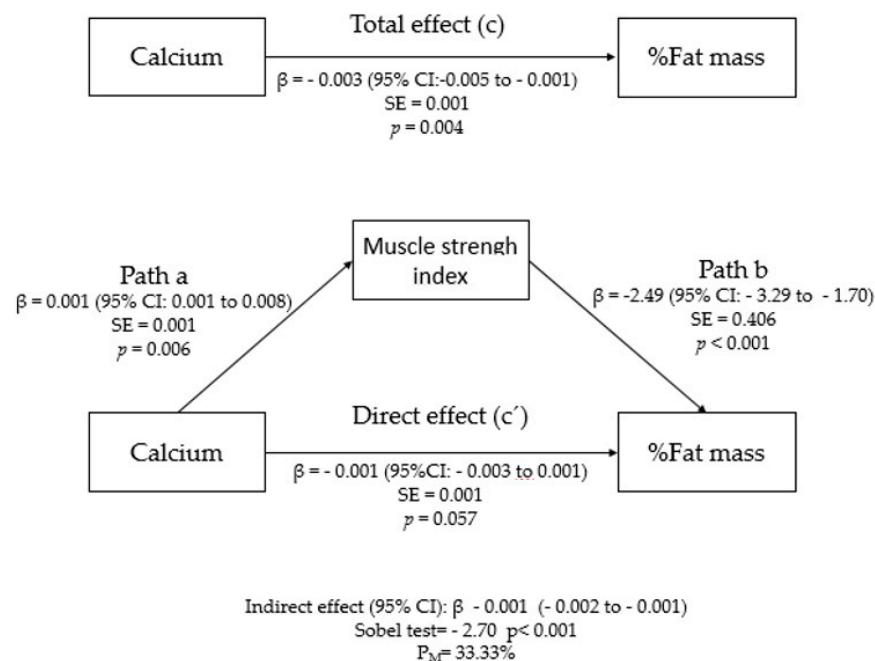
Calcium

Total effect (c)

β = - 0.003 (95% CI:-0.005 to - 0.001)
SE = 0.001
$p$ = 0.004

%Fat mass

Muscle strengh index

Path a
β = 0.001 (95% CI: 0.001 to 0.008)
SE = 0.001
$p$ = 0.006

Path b
β = -2.49 (95% CI: - 3.29 to - 1.70)
SE = 0.406
$p$ < 0.001

Calcium

Direct effect (c´)

β = - 0.001 (95%CI: - 0.003 to 0.001)
SE = 0.001
$p$ = 0.057

%Fat mass

Indirect effect (95% CI): β - 0.001 (- 0.002 to - 0.001)
Sobel test= - 2.70 p< 0.001
$P_M$= 33.33%